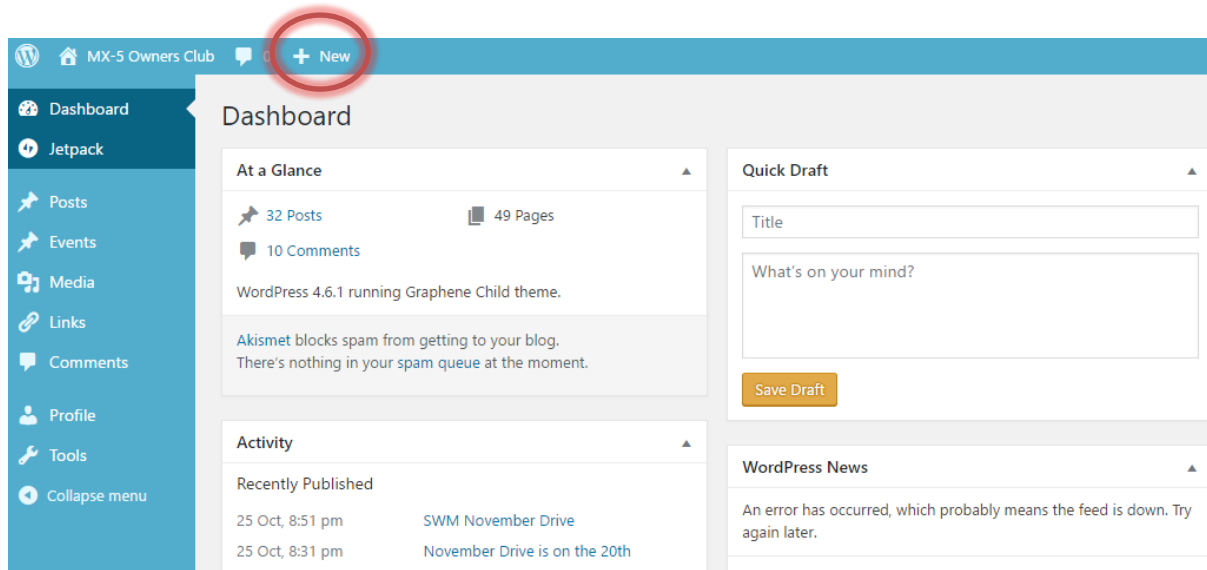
MX-5 Owners Club 0 + New

Dashboard
Jetpack
Posts
Events
Media
Links
Comments
Profile
Tools
Collapse menu

Dashboard

At a Glance

32 Posts
49 Pages
10 Comments

WordPress 4.6.1 running Graphene Child theme.

Akismet blocks spam from getting to your blog.
There's nothing in your spam queue at the moment.

Activity

Recently Published

25 Oct, 8:51 pm SWM November Drive
25 Oct, 8:31 pm November Drive is on the 20th

Quick Draft

Title

What's on your mind?

Save Draft

WordPress News

An error has occurred, which probably means the feed is down. Try again later.